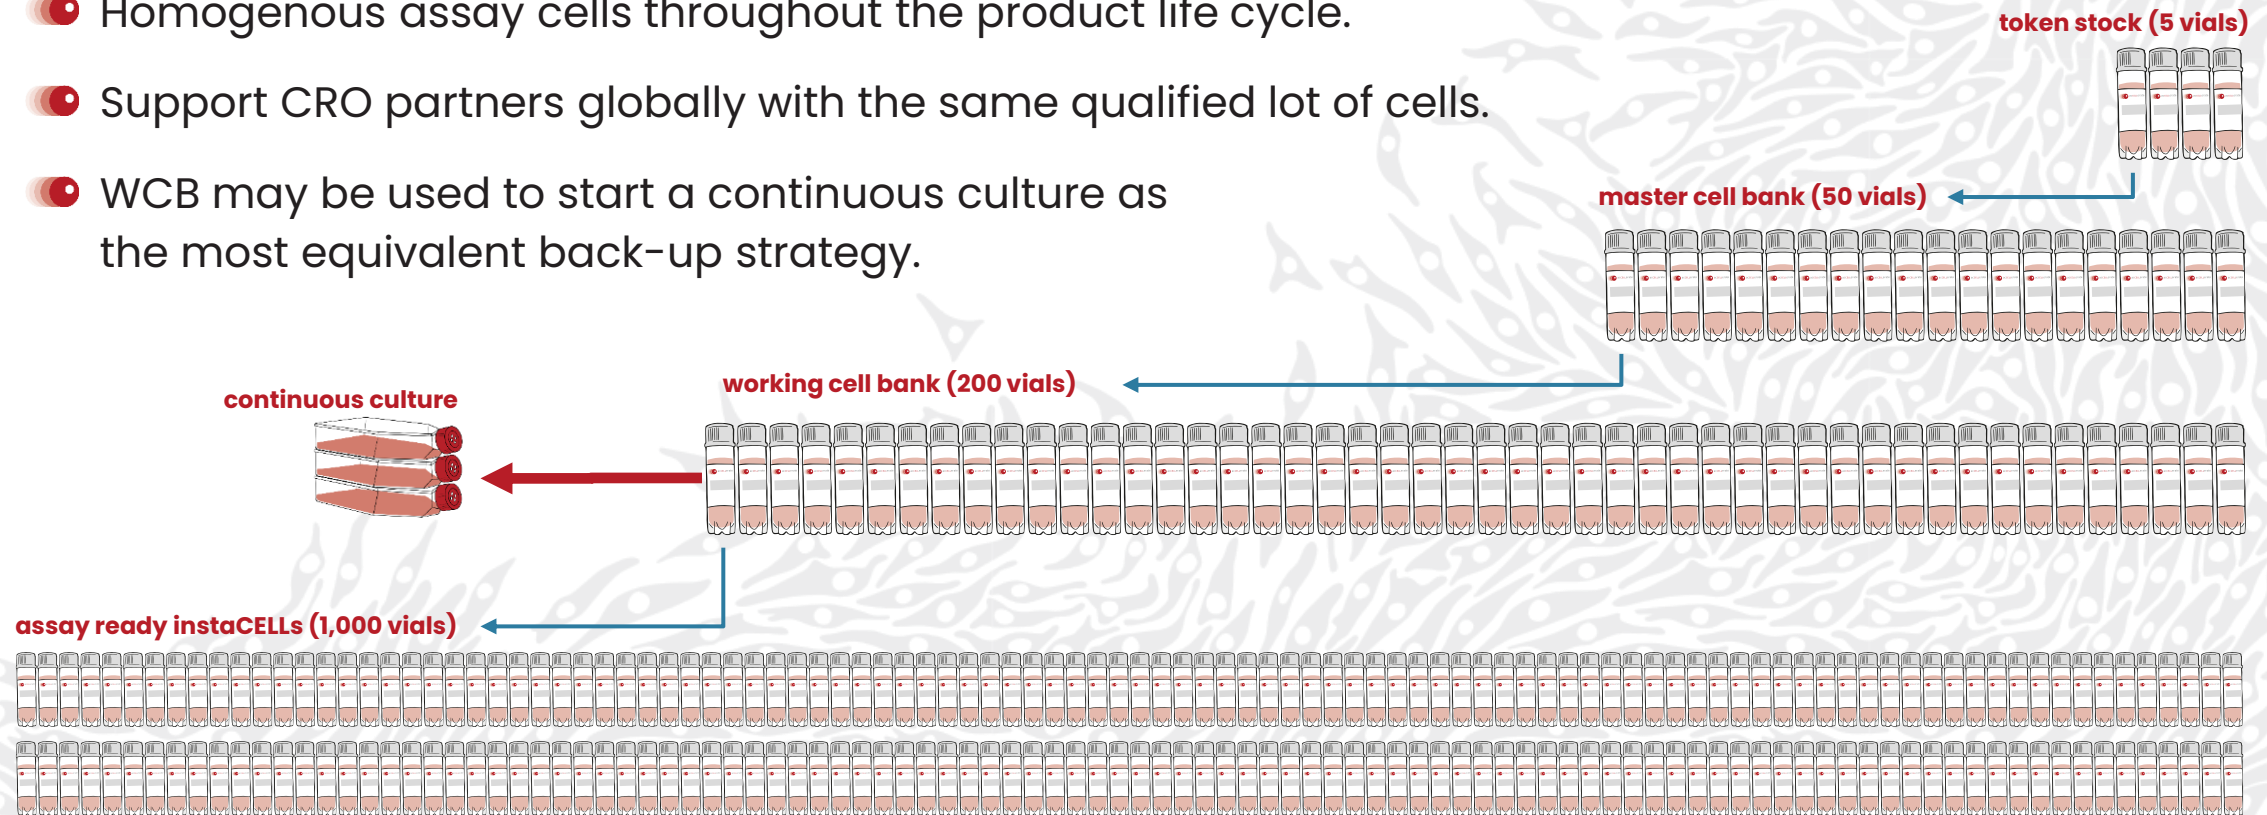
Homogenous assay cells throughout the product life cycle.

Support CRO partners globally with the same qualified lot of cells.

WCB may be used to start a continuous culture as the most equivalent back-up strategy.

token stock (5 vials)

master cell bank (50 vials)

working cell bank (200 vials)

continuous culture

assay ready instaCELLs (1,000 vials)